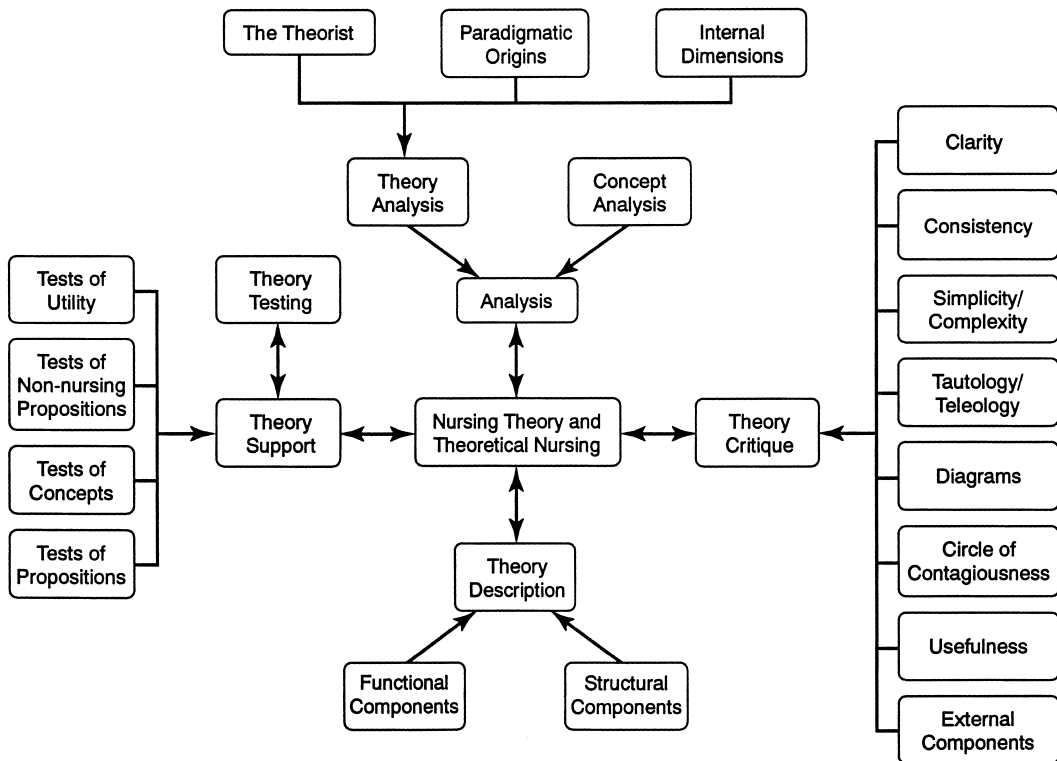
The Theorist

Paradigmatic Origins

Internal Dimensions

Theory Analysis

Concept Analysis

Analysis

Theory Testing

Tests of Utility

Tests of Non-nursing Propositions

Tests of Concepts

Tests of Propositions

Theory Support

Nursing Theory and Theoretical Nursing

Theory Critique

Clarity

Consistency

Simplicity/ Complexity

Tautology/ Teleology

Diagrams

Circle of Contagiousness

Usefulness

External Components

Theory Description

Functional Components

Structural Components